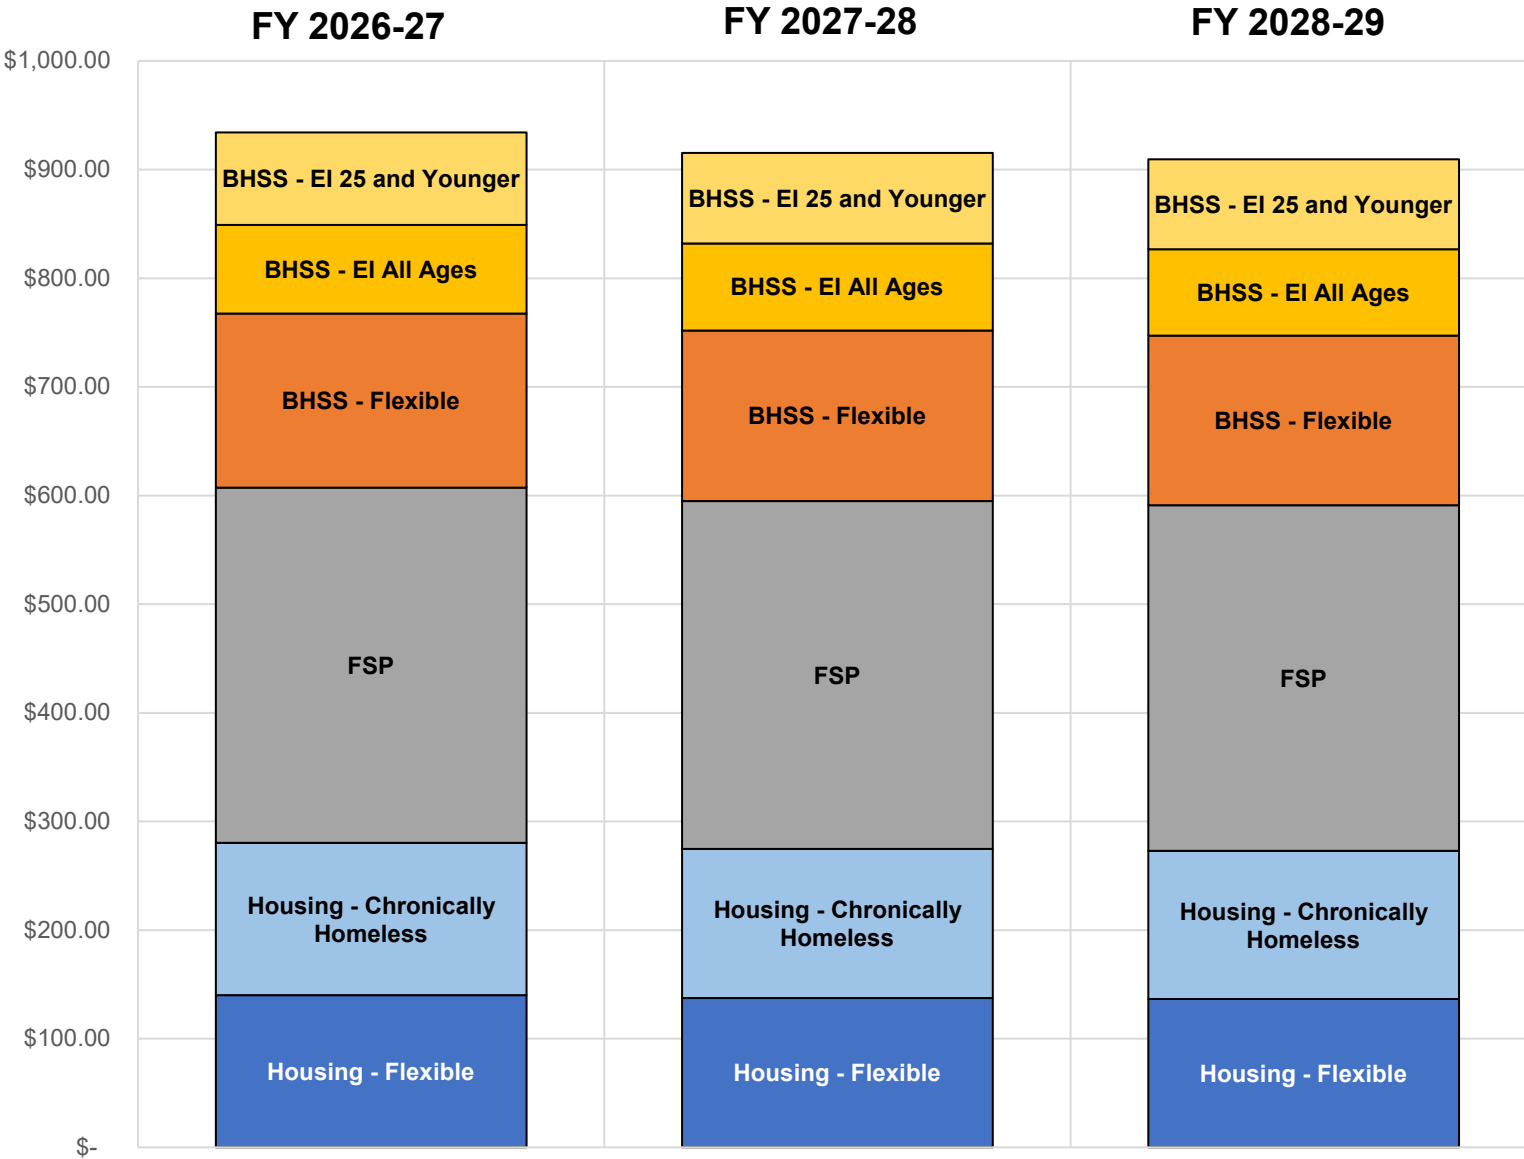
FY 2026-27

FY 2027-28

FY 2028-29

$1,000.00
$900.00
$800.00
$700.00
$600.00
$500.00
$400.00
$300.00
$200.00
$100.00
$-

BHSS - EI 25 and Younger
BHSS - EI All Ages
BHSS - Flexible
FSP
Housing - Chronically Homeless
Housing - Flexible

BHSS - EI 25 and Younger
BHSS - EI All Ages
BHSS - Flexible
FSP
Housing - Chronically Homeless
Housing - Flexible

BHSS - EI 25 and Younger
BHSS - EI All Ages
BHSS - Flexible
FSP
Housing - Chronically Homeless
Housing - Flexible